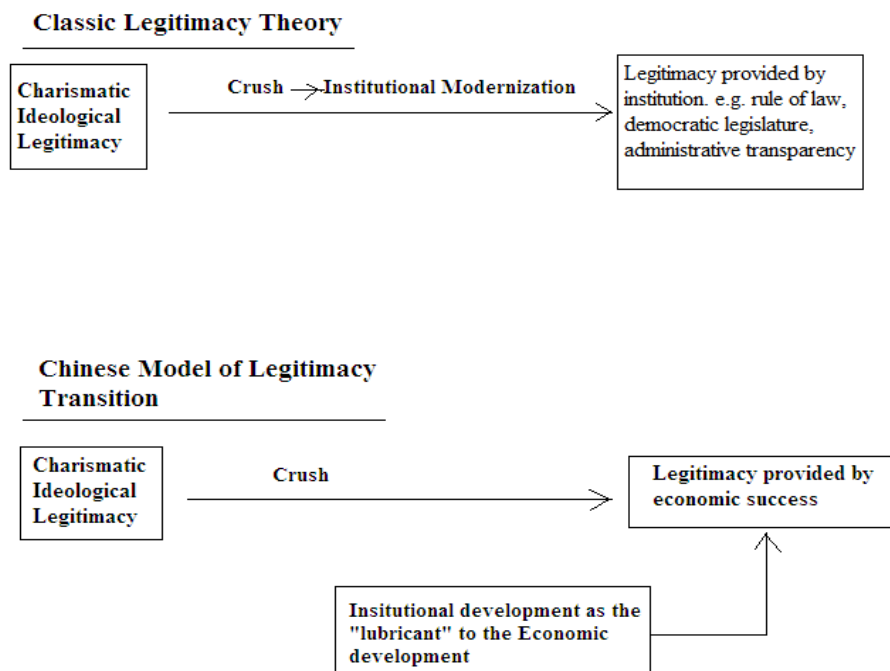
Classic Legitimacy Theory

Charismatic Ideological Legitimacy

Crush → Institutional Modernization

Legitimacy provided by institution. e.g. rule of law, democratic legislature, administrative transparency

Chinese Model of Legitimacy Transition

Charismatic Ideological Legitimacy

Crush

Legitimacy provided by economic success

Insitutional development as the "lubricant" to the Economic development